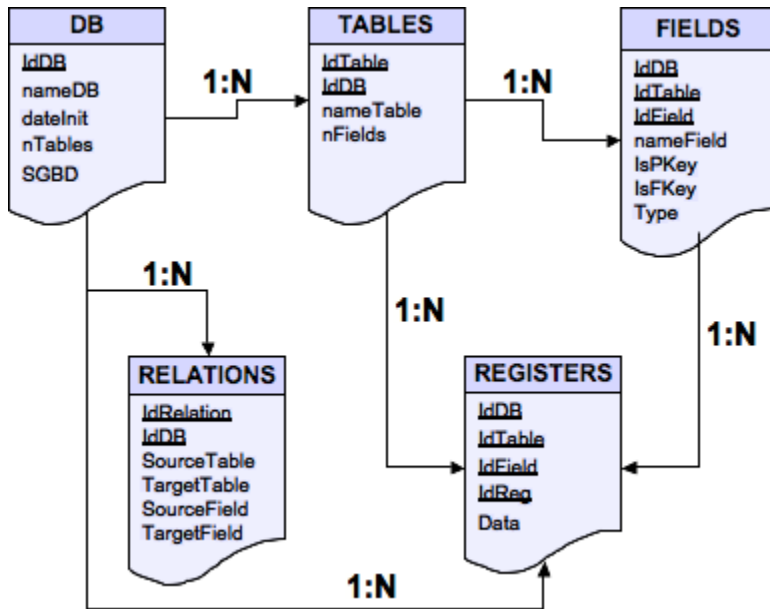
DB
IdDB
nameDB
dateInit
nTables
SGBD

1:N

TABLES
IdTable
IdDB
nameTable
nFields

1:N

FIELDS
IdDB
IdTable
IdField
nameField
IsPKey
IsFKey
Type

1:N

1:N

1:N

RELATIONS
IdRelation
IdDB
SourceTable
TargetTable
SourceField
TargetField

REGISTERS
IdDB
IdTable
IdField
IdReg
Data

1:N